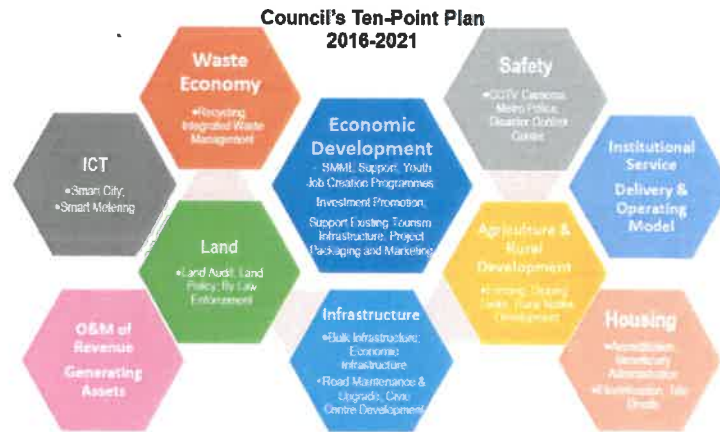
Council's Ten-Point Plan 2016-2021

Waste Economy
•Recycling; Integrated Waste Management

Safety
•CCTV Cameras; Metro Police; Disaster Control Centre

ICT
•Smart City;
•Smart Metering

Economic Development
• SMME Support; Youth Job Creation Programmes
Investment Promotion;
Support Existing Tourism Infrastructure; Project Packaging and Marketing

Institutional Service Delivery & Operating Model

Land
•Land Audit; Land Policy; By Law Enforcement

Agriculture & Rural Development
•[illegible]

O&M of Revenue Generating Assets

Infrastructure
•Bulk Infrastructure; Economic Infrastructure
•Road Maintenance & Upgrade; Civic Centre Development

Housing
•Accreditation; Beneficiary Administration
•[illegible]; Title Deeds